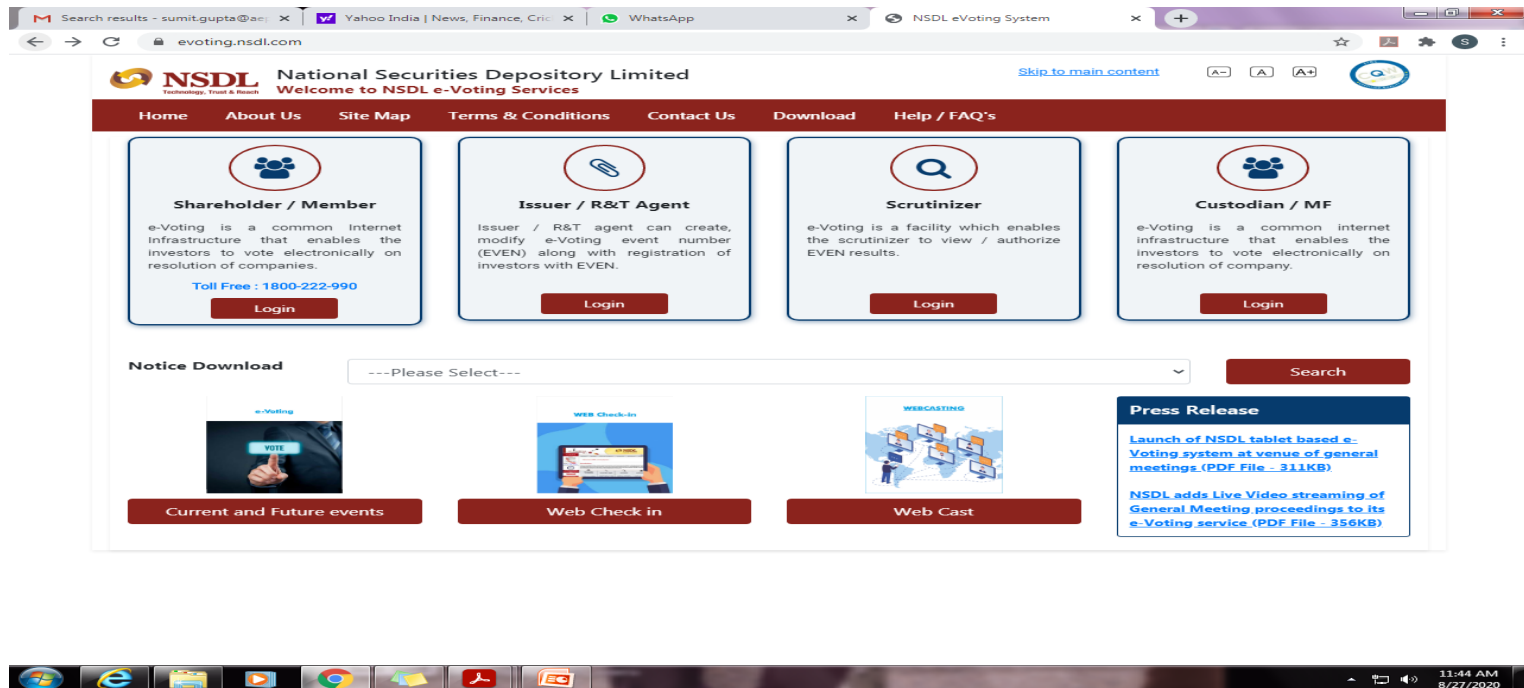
Search results - sumit.gupta@ae
Yahoo India | News, Finance, Cric
WhatsApp
NSDL eVoting System

evoting.nsdl.com

NSDL
Technology, Trust & Reach
National Securities Depository Limited
Welcome to NSDL e-Voting Services

Skip to main content
A- A A+

Home About Us Site Map Terms & Conditions Contact Us Download Help / FAQ's

Shareholder / Member
e-Voting is a common Internet Infrastructure that enables the investors to vote electronically on resolution of companies.
Toll Free : 1800-222-990
Login

Issuer / R&T Agent
Issuer / R&T agent can create, modify e-Voting event number (EVEN) along with registration of investors with EVEN.
Login

Scrutinizer
e-Voting is a facility which enables the scrutinizer to view / authorize EVEN results.
Login

Custodian / MF
e-Voting is a common internet infrastructure that enables the investors to vote electronically on resolution of company.
Login

Notice Download
---Please Select---
Search

e-Voting
VOTE
Current and Future events

WEB Check-in
Web Check in

WEBCASTING
Web Cast

Press Release
Launch of NSDL tablet based e-Voting system at venue of general meetings (PDF File - 311KB)

NSDL adds Live Video streaming of General Meeting proceedings to its e-Voting service (PDF File - 356KB)

11:44 AM
8/27/2020